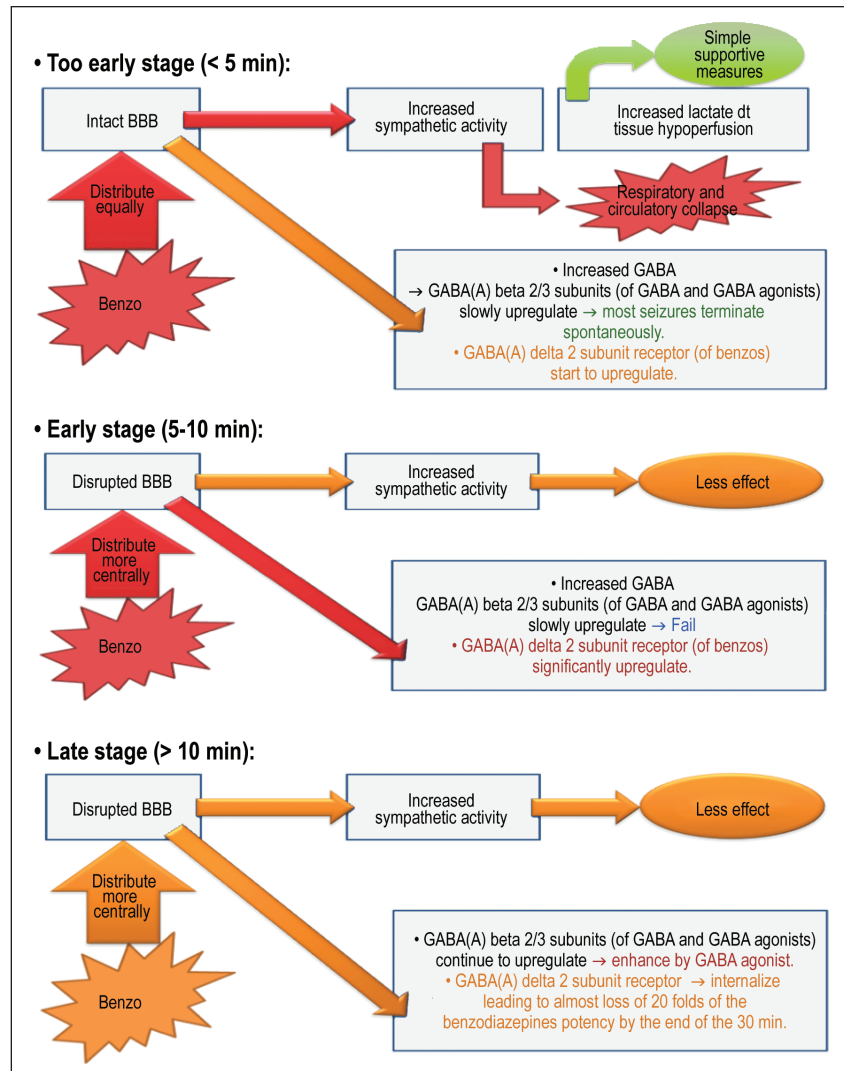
• Too early stage (< 5 min):

Intact BBB

Increased sympathetic activity

Simple supportive measures

Increased lactate dt tissue hypoperfusion

Respiratory and circulatory collapse

Distribute equally

Benzo

• Increased GABA
→ GABA(A) beta 2/3 subunits (of GABA and GABA agonists) slowly upregulate → most seizures terminate spontaneously.
• GABA(A) delta 2 subunit receptor (of benzos) start to upregulate.

• Early stage (5-10 min):

Disrupted BBB

Increased sympathetic activity

Less effect

Distribute more centrally

Benzo

• Increased GABA
GABA(A) beta 2/3 subunits (of GABA and GABA agonists) slowly upregulate → Fail
• GABA(A) delta 2 subunit receptor (of benzos) significantly upregulate.

• Late stage (> 10 min):

Disrupted BBB

Increased sympathetic activity

Less effect

Distribute more centrally

Benzo

• GABA(A) beta 2/3 subunits (of GABA and GABA agonists) continue to upregulate → enhance by GABA agonist.
• GABA(A) delta 2 subunit receptor → internalize leading to almost loss of 20 folds of the benzodiazepines potency by the end of the 30 min.